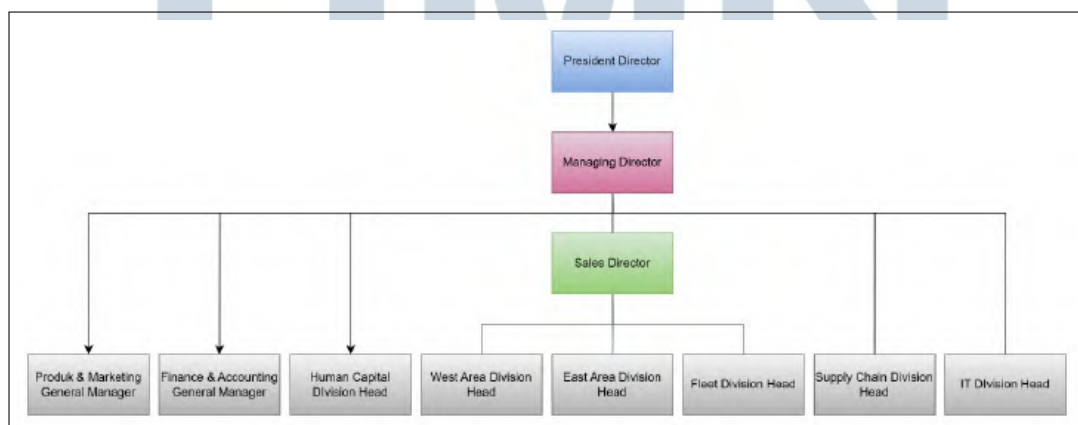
President Director

Managing Director

Sales Director

Produk & Marketing General Manager

Finance & Accounting General Manager

Human Capital Division Head

West Area Division Head

East Area Division Head

Fleet Division Head

Supply Chain Division Head

IT Division Head